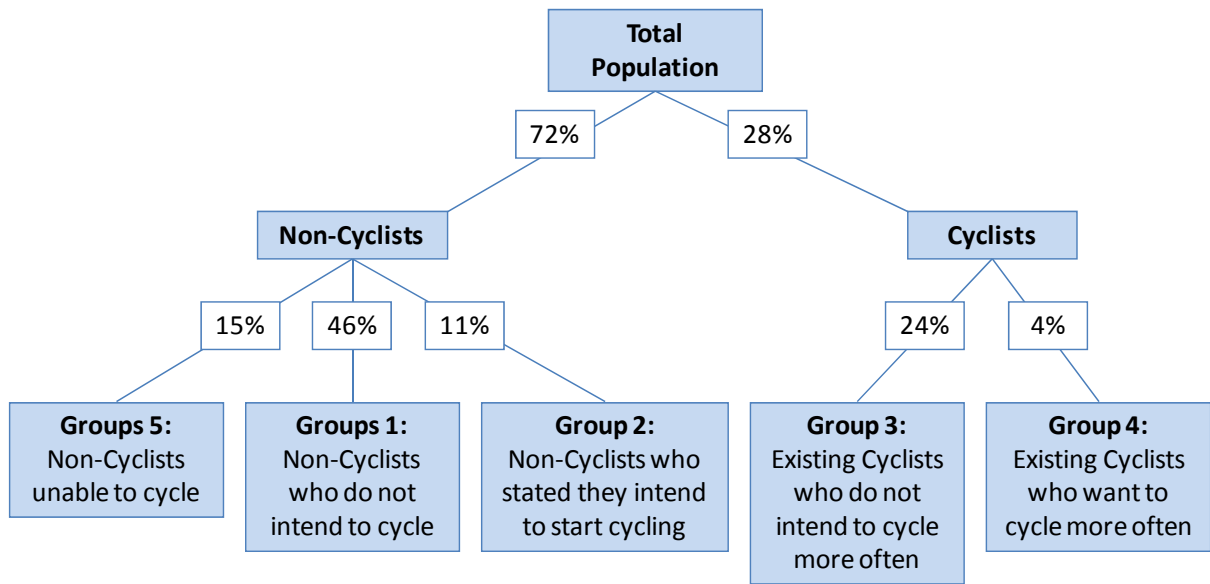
Total Population

72%

28%

Non-Cyclists

Cyclists

15%

46%

11%

24%

4%

Groups 5: Non-Cyclists unable to cycle

Groups 1: Non-Cyclists who do not intend to cycle

Group 2: Non-Cyclists who stated they intend to start cycling

Group 3: Existing Cyclists who do not intend to cycle more often

Group 4: Existing Cyclists who want to cycle more often